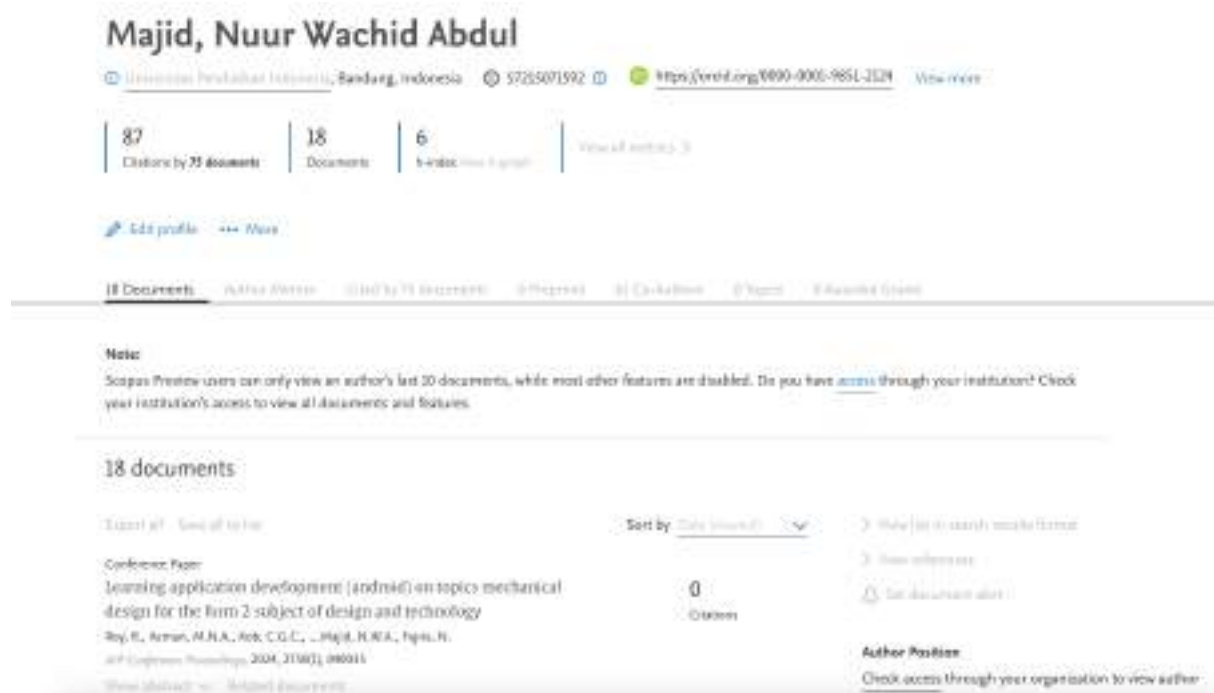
Majid, Nuur Wachid Abdul

Universitas Pendidikan Indonesia, Bandung, Indonesia 57215071592 https://orcid.org/0000-0001-9851-2124 View more

87
Citations by 75 documents

18
Documents

6
h-index View h-graph

View all metrics

Edit profile ••• More

18 Documents Author Metrics Cited by 75 documents 0 Preprints 41 Co-Authors 0 Topics 0 Awarded Grants

Note:
Scopus Preview users can only view an author's last 10 documents, while most other features are disabled. Do you have access through your institution? Check your institution's access to view all documents and features.

18 documents

Export all Save all to list

Sort by Date (newest)

View list in search results format

View references

Set document alert

Conference Paper
Learning application development (android) on topics mechanical design for the form 2 subject of design and technology
Roy, R., Arman, M.N.A., Aok, C.G.C., ...Majid, N.W.A., Yapis, N.
AIP Conference Proceedings, 2024, 2750(1), 090015

0
Citations

Show abstract Related documents

Author Position
Check access through your organization to view author